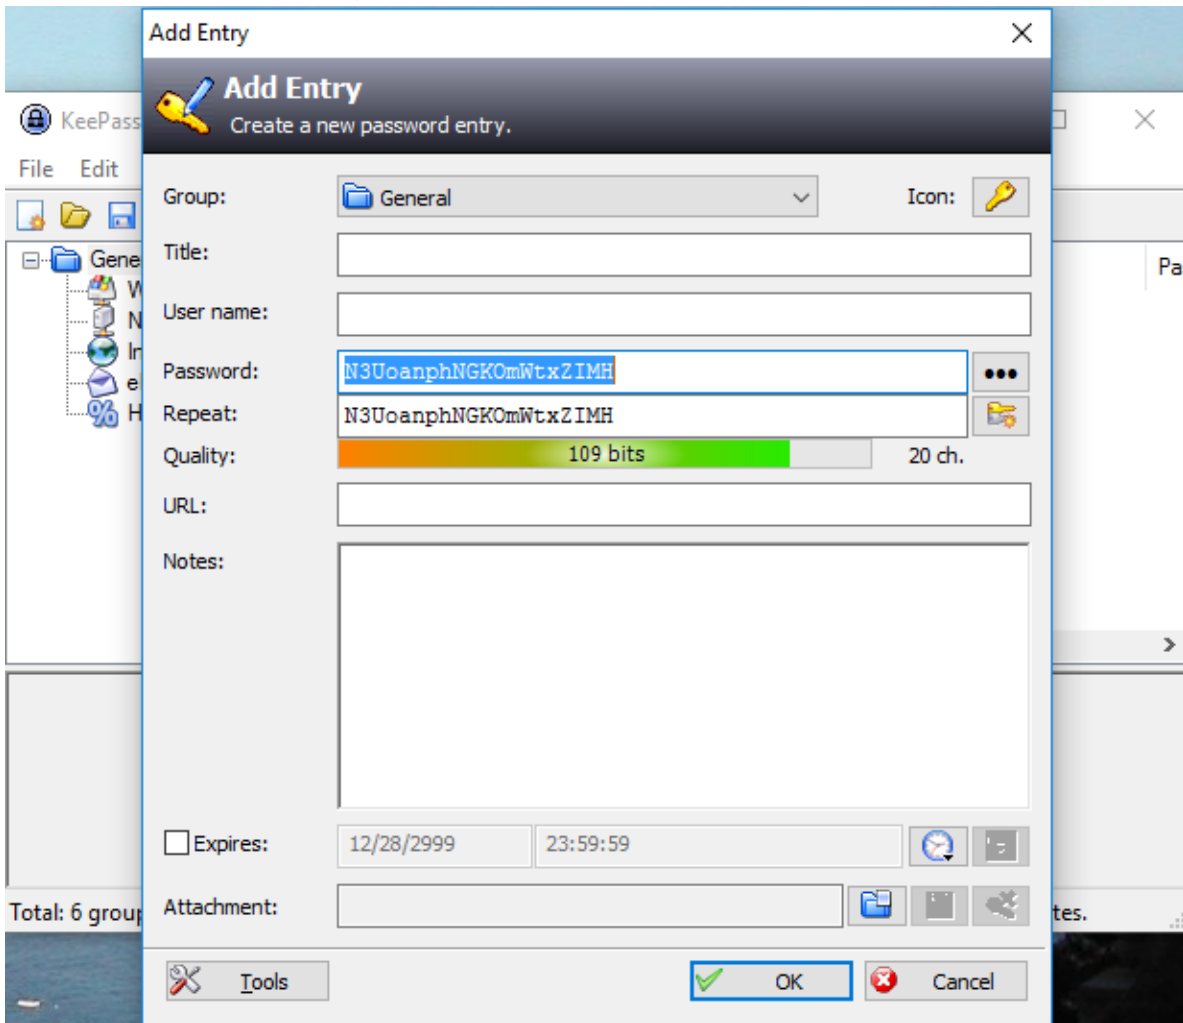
Add Entry

Add Entry
Create a new password entry.

KeePass
File Edit
Gene
W
N
In
e
H
Pa
Total: 6 group
tes.

Group: General
Icon:
Title:
User name:
Password: N3UoanphNGKOmWtxZIMH
•••
Repeat: N3UoanphNGKOmWtxZIMH
Quality: 109 bits 20 ch.
URL:
Notes:
Expires: 12/28/2999 23:59:59
Attachment:
Tools
OK
Cancel